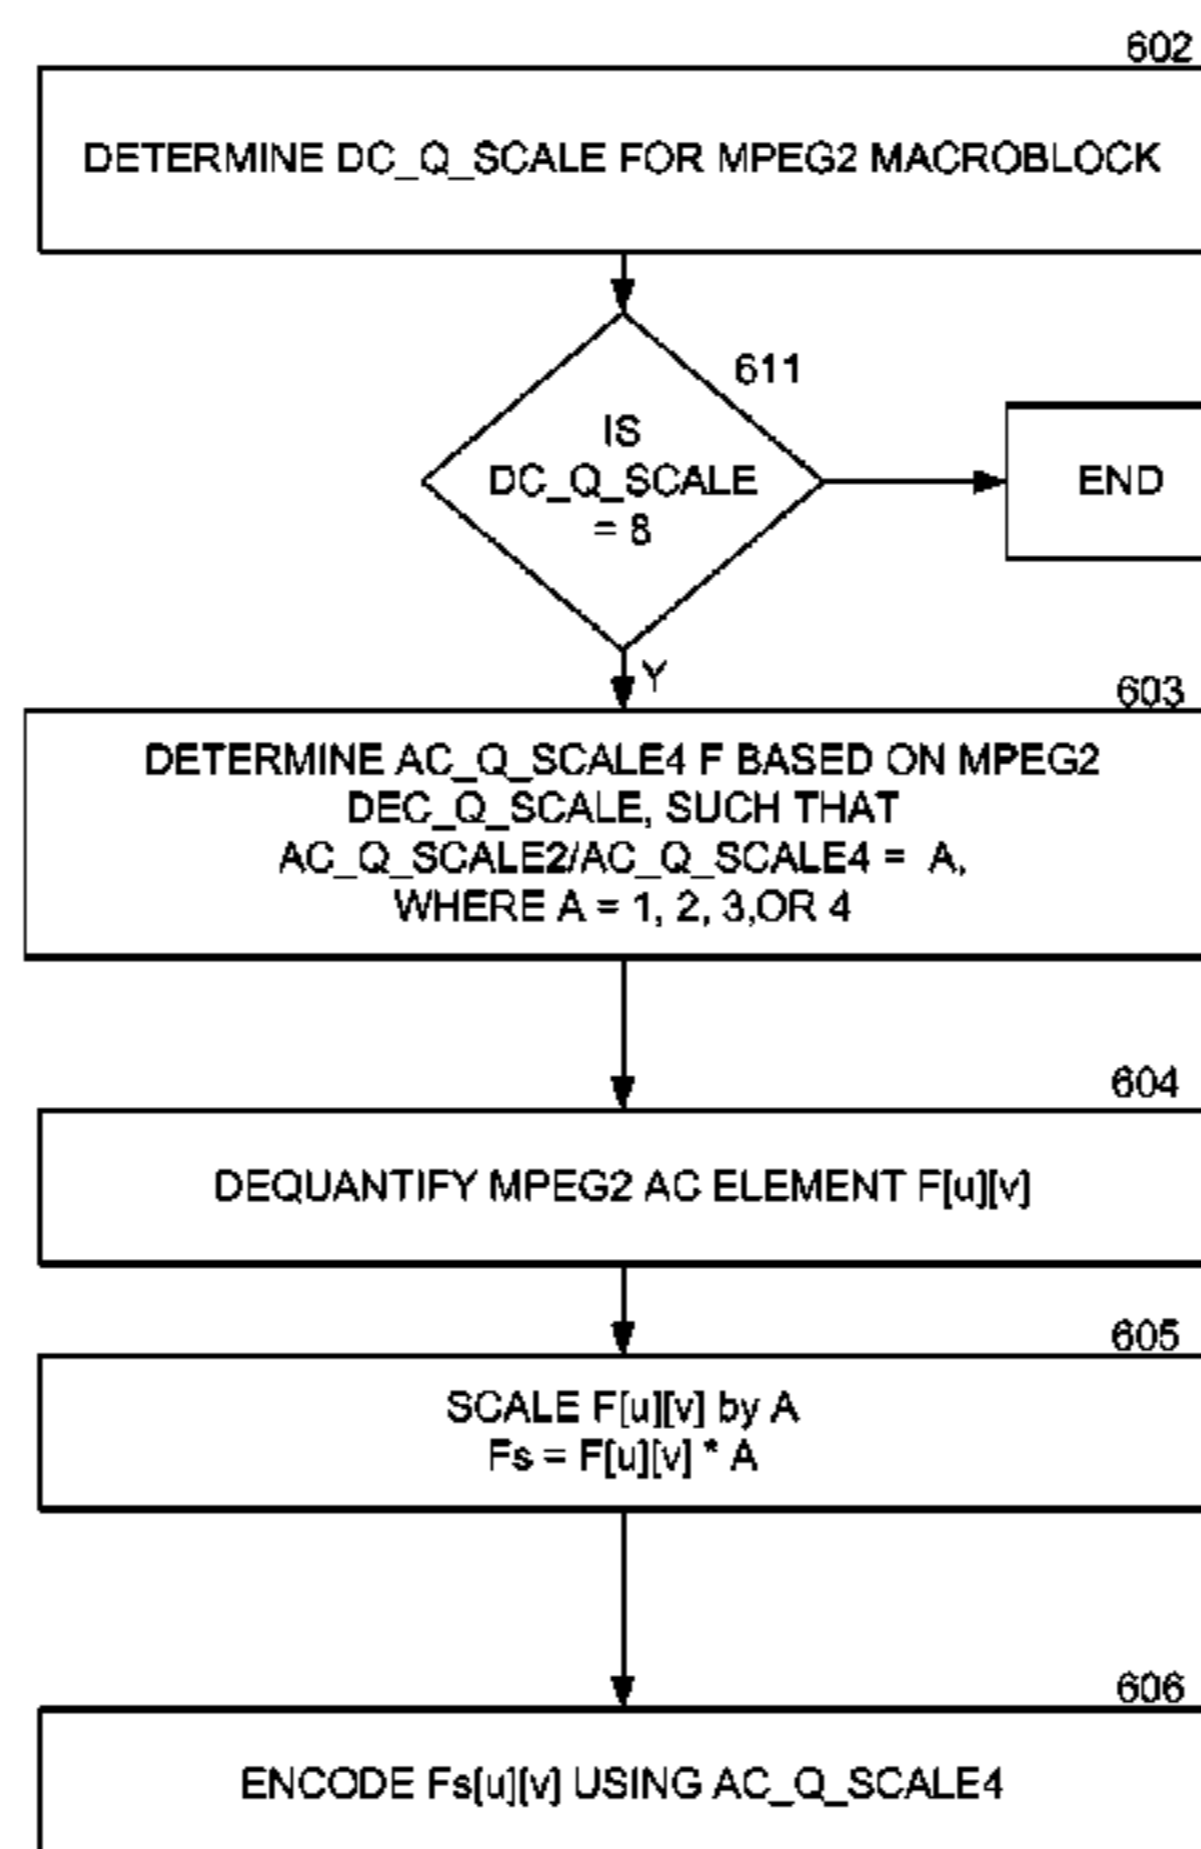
602

DETERMINE DC_Q_SCALE FOR MPEG2 MACROBLOCK

611

IS DC_Q_SCALE = 8

END

Y

603

DETERMINE AC_Q_SCALE4 F BASED ON MPEG2 DEC_Q_SCALE, SUCH THAT AC_Q_SCALE2/AC_Q_SCALE4 = A, WHERE A = 1, 2, 3,OR 4

604

DEQUANTIFY MPEG2 AC ELEMENT F[u][v]

605

SCALE F[u][v] by A
Fs = F[u][v] * A

606

ENCODE Fs[u][v] USING AC_Q_SCALE4